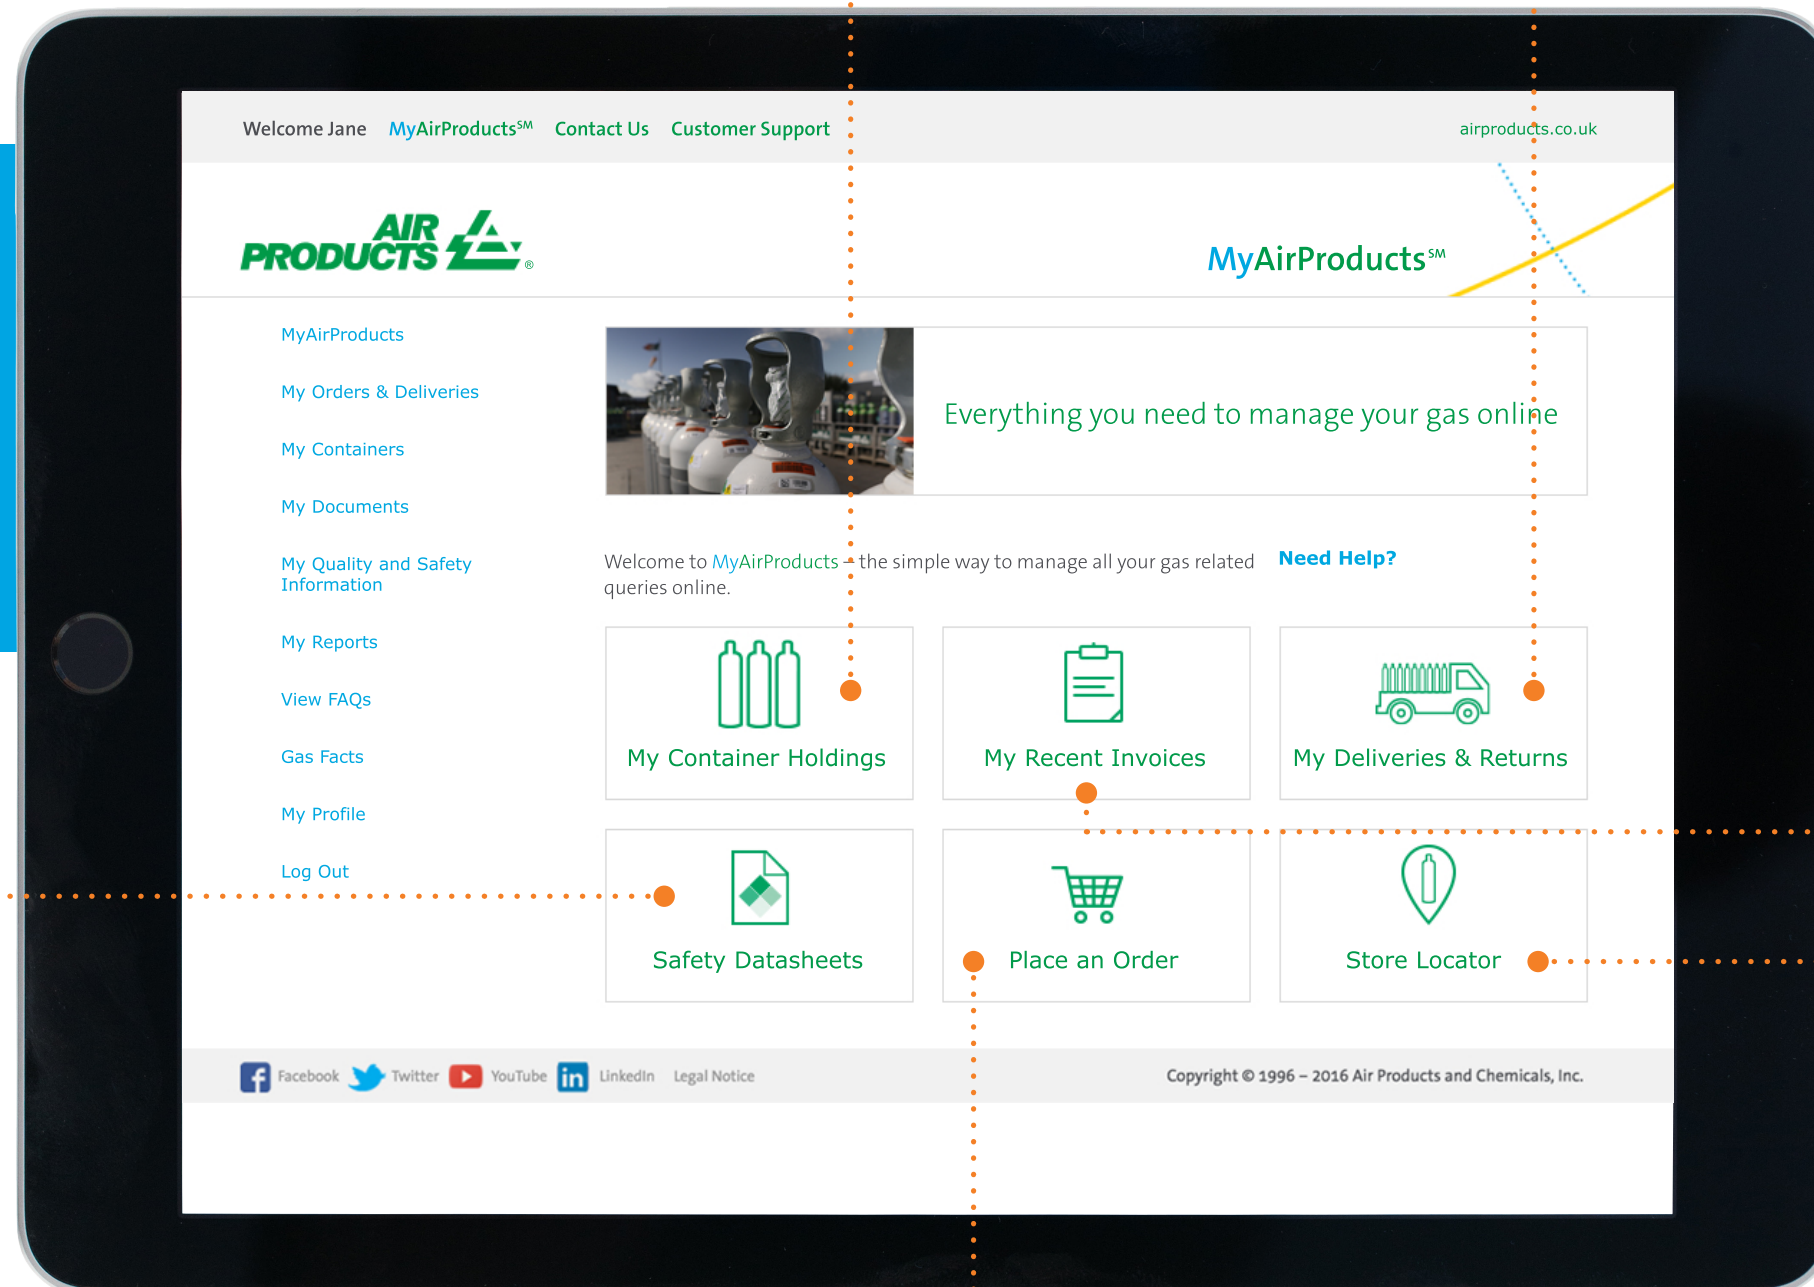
Welcome Jane MyAirProducts℠ Contact Us Customer Support

airproducts.co.uk

AIR PRODUCTS ®

MyAirProducts℠

MyAirProducts

My Orders & Deliveries

My Containers

My Documents

My Quality and Safety Information

My Reports

View FAQs

Gas Facts

My Profile

Log Out

Everything you need to manage your gas online

Welcome to MyAirProducts – the simple way to manage all your gas related queries online.

Need Help?

My Container Holdings

My Recent Invoices

My Deliveries & Returns

Safety Datasheets

Place an Order

Store Locator

Facebook Twitter YouTube LinkedIn Legal Notice

Copyright © 1996 – 2016 Air Products and Chemicals, Inc.